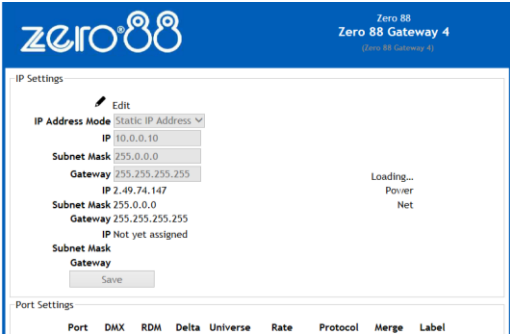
zero88

Zero 88
Zero 88 Gateway 4
(Zero 88 Gateway 4)

IP Settings

Edit

IP Address Mode Static IP Address
IP 10.0.0.10
Subnet Mask 255.0.0.0
Gateway 255.255.255.255
IP 2.49.74.147
Subnet Mask 255.0.0.0
Gateway 255.255.255.255
IP Not yet assigned
Subnet Mask
Gateway
Save

Loading...
Power
Net

Port Settings

Port DMX RDM Delta Universe Rate Protocol Merge Label